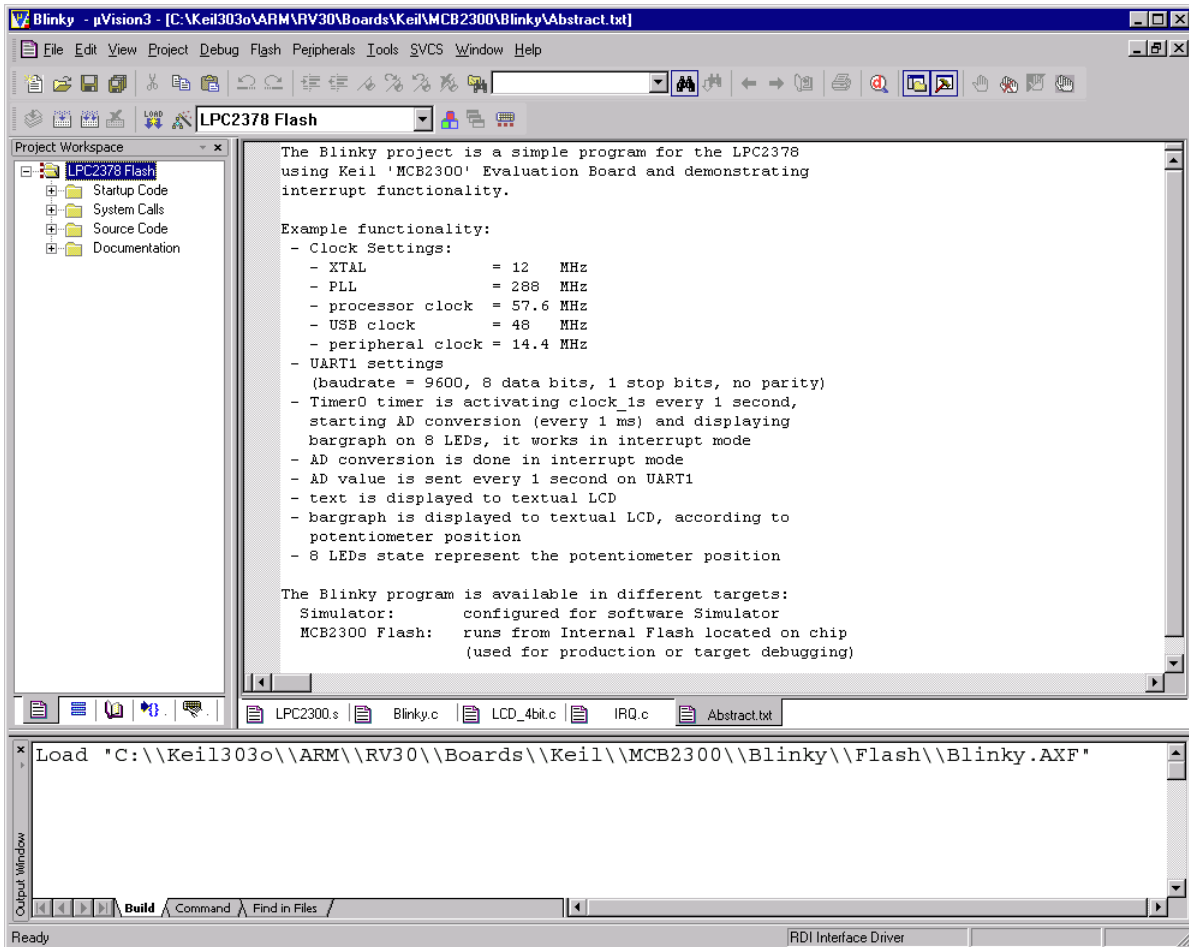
Blinky - µVision3 - [C:\Keil303o\ARM\RV30\Boards\Keil\MCB2300\Blinky\Abstract.txt]

File Edit View Project Debug Flash Peripherals Tools SVCS Window Help

LPC2378 Flash

Project Workspace

LPC2378 Flash
Startup Code
System Calls
Source Code
Documentation

The Blinky project is a simple program for the LPC2378 using Keil 'MCB2300' Evaluation Board and demonstrating interrupt functionality.

Example functionality:
- Clock Settings:
  - XTAL = 12 MHz
  - PLL = 288 MHz
  - processor clock = 57.6 MHz
  - USB clock = 48 MHz
  - peripheral clock = 14.4 MHz
- UART1 settings
  (baudrate = 9600, 8 data bits, 1 stop bits, no parity)
- Timer0 timer is activating clock_1s every 1 second, starting AD conversion (every 1 ms) and displaying bargraph on 8 LEDs, it works in interrupt mode
- AD conversion is done in interrupt mode
- AD value is sent every 1 second on UART1
- text is displayed to textual LCD
- bargraph is displayed to textual LCD, according to potentiometer position
- 8 LEDs state represent the potentiometer position

The Blinky program is available in different targets:
Simulator: configured for software Simulator
MCB2300 Flash: runs from Internal Flash located on chip
(used for production or target debugging)

LPC2300.s Blinky.c LCD_4bit.c IRQ.c Abstract.txt

Load "C:\\Keil303o\\ARM\\RV30\\Boards\\Keil\\MCB2300\\Blinky\\Flash\\Blinky.AXF"

Output Window

Build Command Find in Files

Ready
RDI Interface Driver